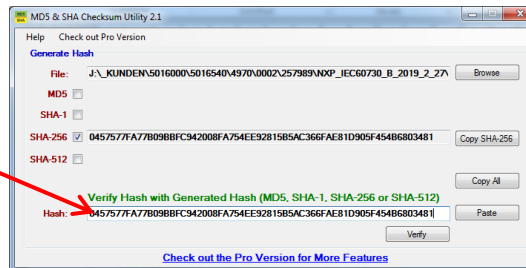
MD5 & SHA Checksum Utility 2.1

Help Check out Pro Version

Generate Hash

File: J:\_KUNDEN\5016000\5016540\4970\0002\257989\NXP_IEC60730_B_2019_2_27\ Browse

MD5

SHA-1

SHA-256 0457577FA77B09BBFC942008FA754EE92815B5AC366FAE81D905F454B6803481 Copy SHA-256

SHA-512

Copy All

Verify Hash with Generated Hash (MD5, SHA-1, SHA-256 or SHA-512)

Hash: 0457577FA77B09BBFC942008FA754EE92815B5AC366FAE81D905F454B6803481 Paste

Verify

Check out the Pro Version for More Features